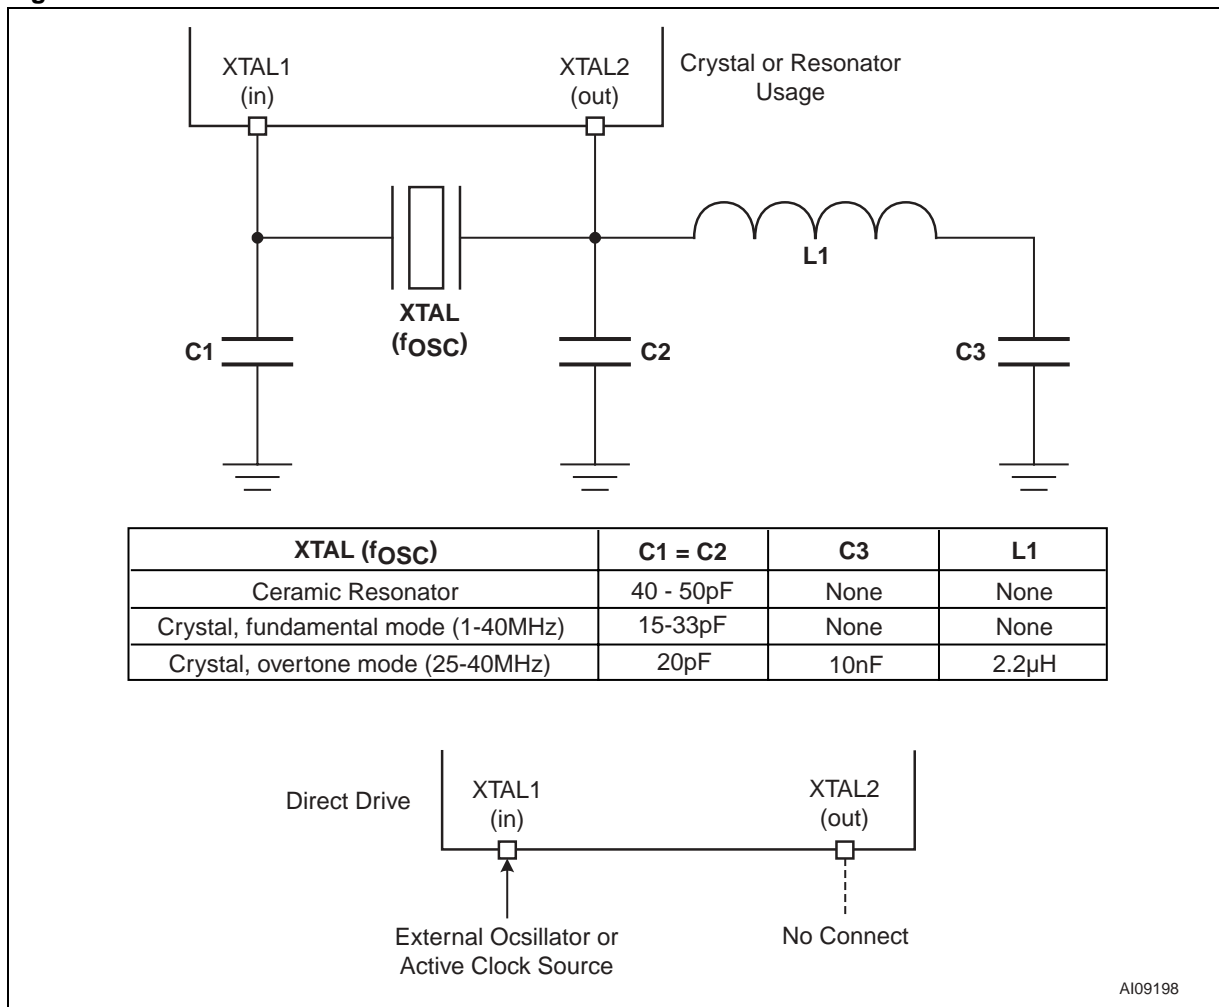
XTAL1 (in)

XTAL2 (out)

Crystal or Resonator Usage

L1

XTAL ($f_{OSC}$)

C1

C2

C3

| XTAL ($f_{OSC}$) | C1 = C2 | C3 | L1 |
|---|---|---|---|
| Ceramic Resonator | 40 - 50pF | None | None |
| Crystal, fundamental mode (1-40MHz) | 15-33pF | None | None |
| Crystal, overtone mode (25-40MHz) | 20pF | 10nF | 2.2µH |

Direct Drive

XTAL1 (in)

XTAL2 (out)

External Ocsillator or Active Clock Source

No Connect

AI09198